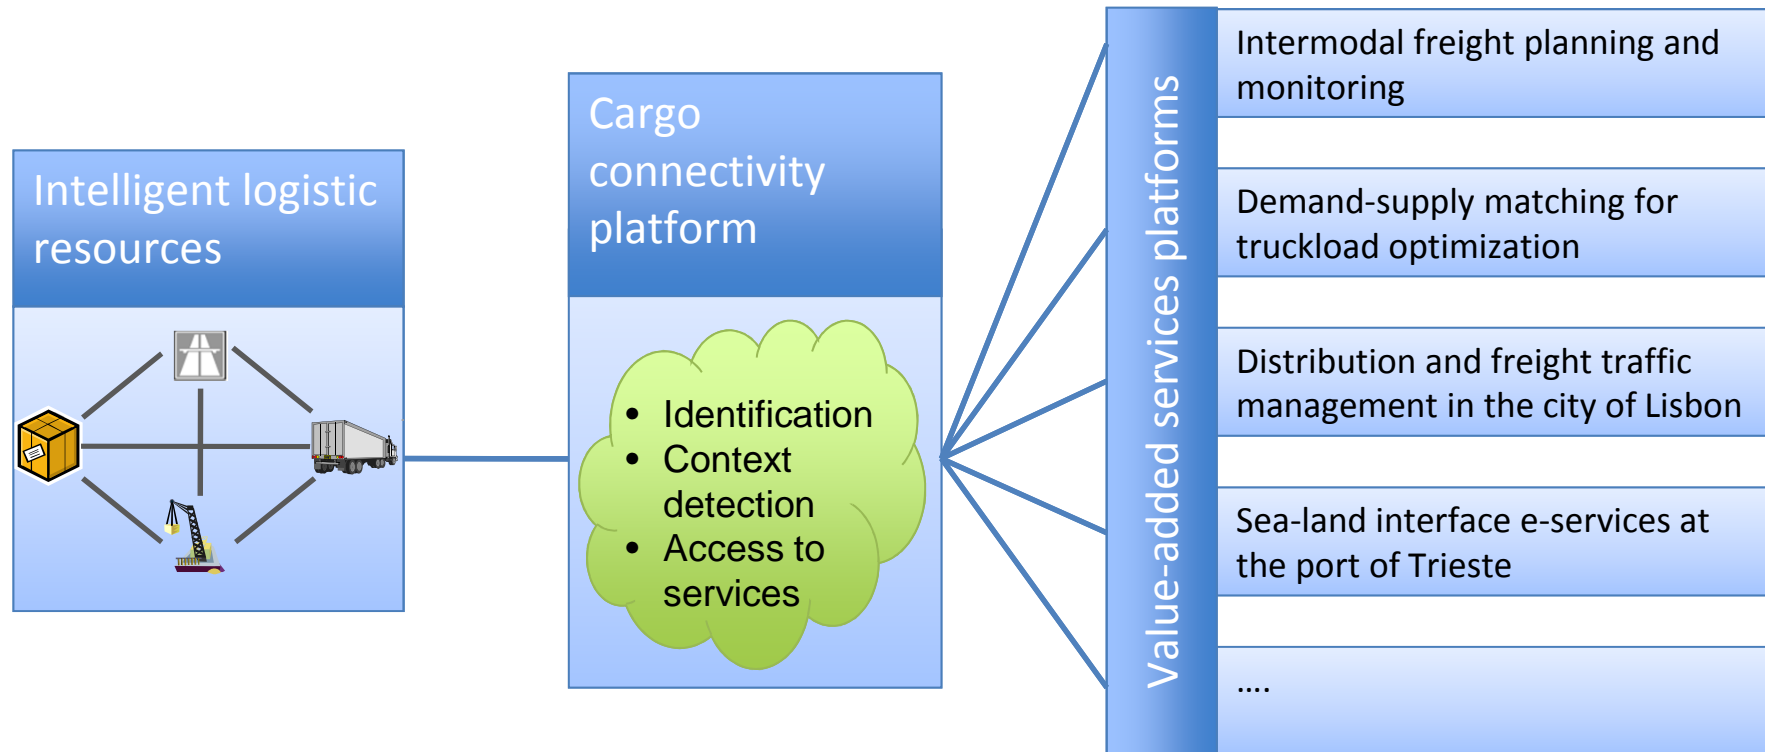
Intelligent logistic resources

Cargo connectivity platform

- Identification
- Context detection
- Access to services

Value-added services platforms

Intermodal freight planning and monitoring

Demand-supply matching for truckload optimization

Distribution and freight traffic management in the city of Lisbon

Sea-land interface e-services at the port of Trieste

....